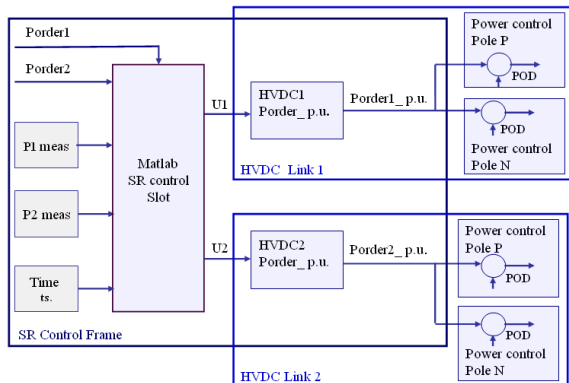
Porder1

Porder2

P1 meas

P2 meas

Time ts.

Matlab SR control Slot

U1

U2

HVDC1 Porder_ p.u.

Porder1_ p.u.

HVDC Link 1

Power control Pole P

POD

POD

Power control Pole N

HVDC2 Porder_ p.u.

Porder2_ p.u.

Power control Pole P

POD

POD

Power control Pole N

SR Control Frame

HVDC Link 2